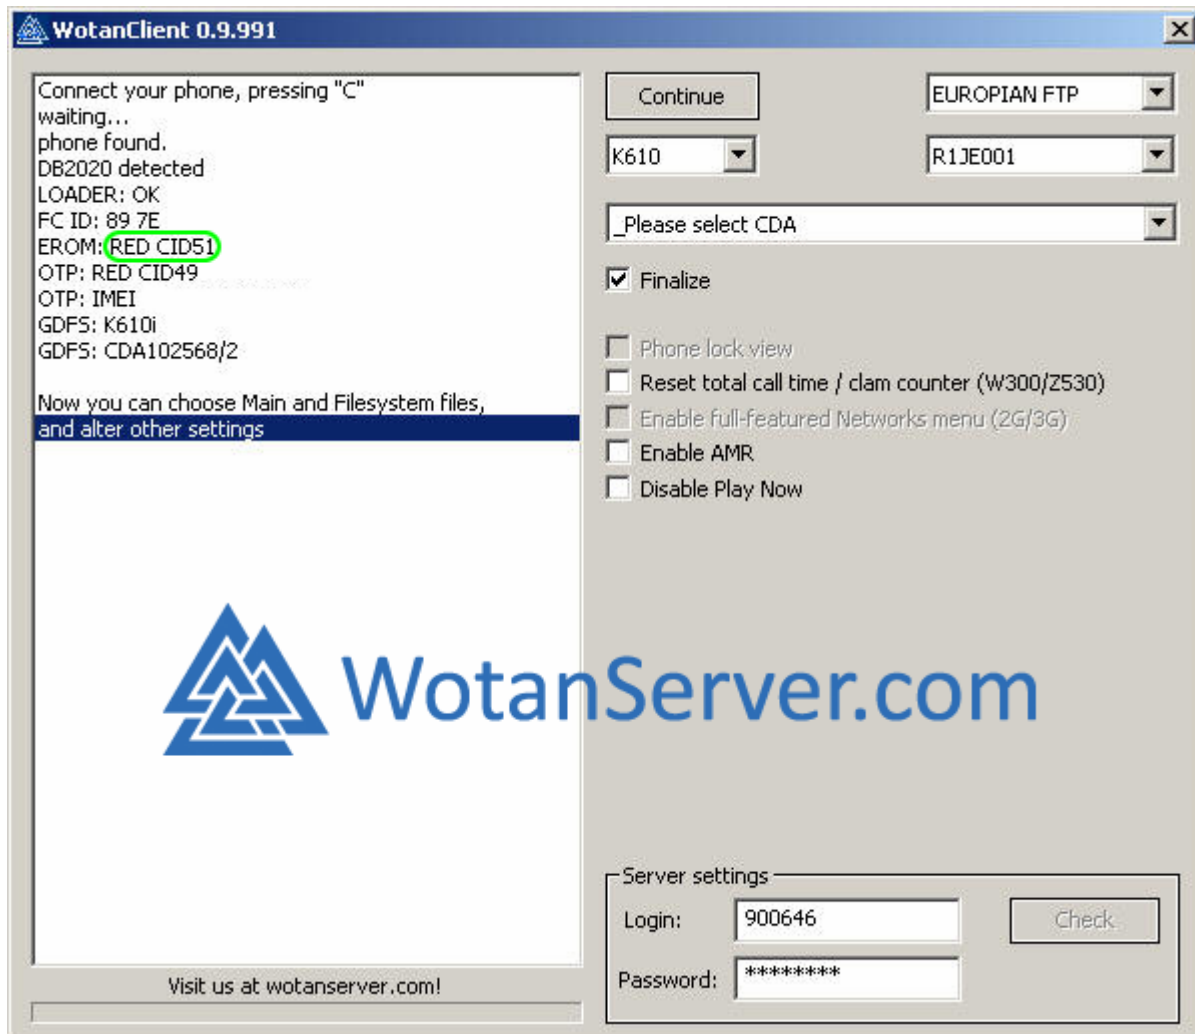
WotanClient 0.9.991

Connect your phone, pressing "C"
waiting...
phone found.
DB2020 detected
LOADER: OK
FC ID: 89 7E
EROM: RED CID51
OTP: RED CID49
OTP: IMEI
GDFS: K610i
GDFS: CDA102568/2

Now you can choose Main and Filesystem files,
and alter other settings

Continue
EUROPIAN FTP
K610
R1JE001
_Please select CDA
Finalize
Phone lock view
Reset total call time / clam counter (W300/Z530)
Enable full-featured Networks menu (2G/3G)
Enable AMR
Disable Play Now

WotanServer.com

Server settings
Login: 900646
Check
Password: ********

Visit us at wotanserver.com!